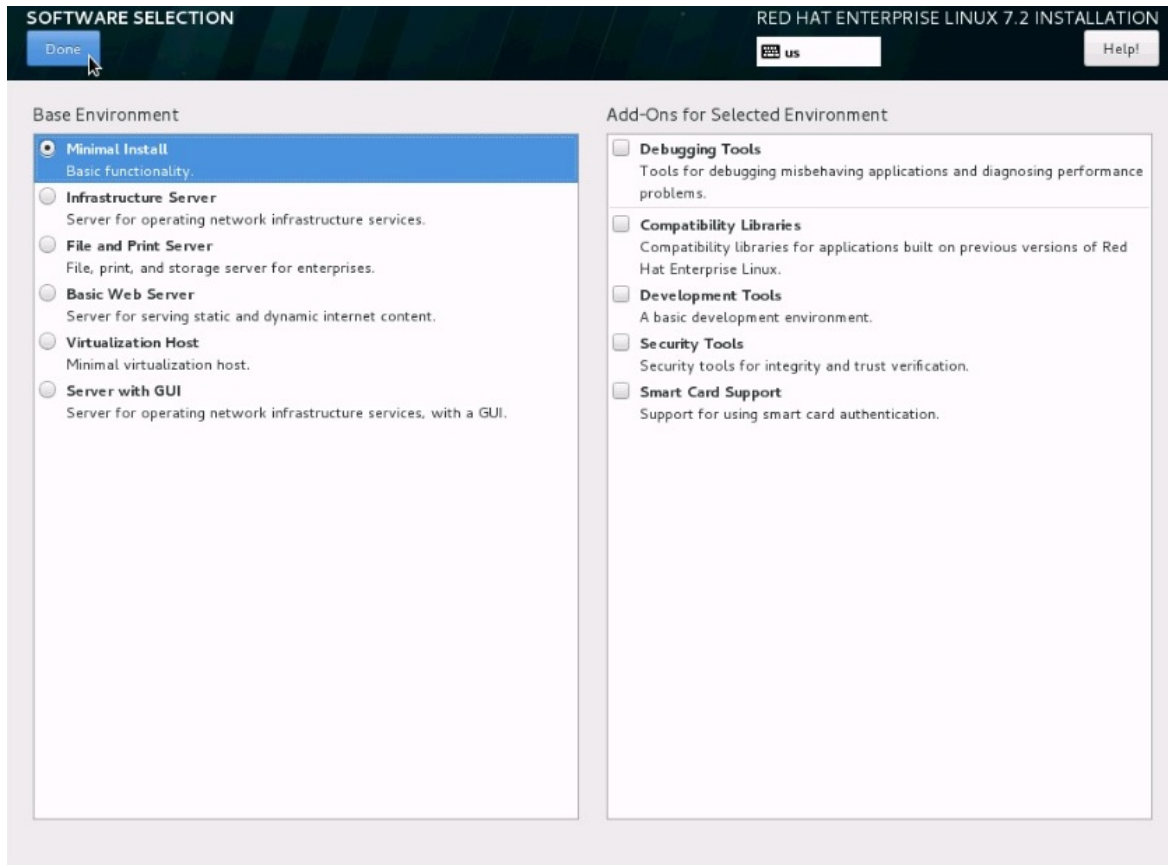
SOFTWARE SELECTION

Done

RED HAT ENTERPRISE LINUX 7.2 INSTALLATION

us

Help!

Base Environment

Minimal Install
Basic functionality.

Infrastructure Server
Server for operating network infrastructure services.

File and Print Server
File, print, and storage server for enterprises.

Basic Web Server
Server for serving static and dynamic internet content.

Virtualization Host
Minimal virtualization host.

Server with GUI
Server for operating network infrastructure services, with a GUI.

Add-Ons for Selected Environment

Debugging Tools
Tools for debugging misbehaving applications and diagnosing performance problems.

Compatibility Libraries
Compatibility libraries for applications built on previous versions of Red Hat Enterprise Linux.

Development Tools
A basic development environment.

Security Tools
Security tools for integrity and trust verification.

Smart Card Support
Support for using smart card authentication.